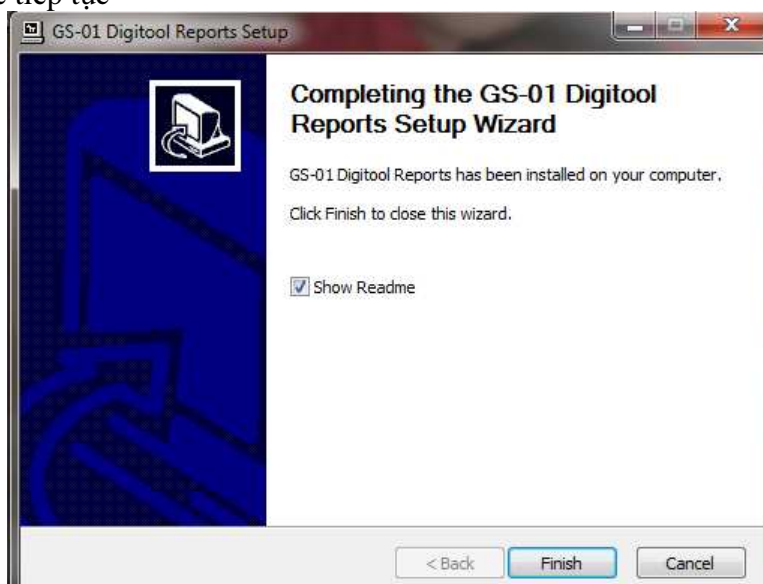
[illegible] tiếp tục

GS-01 Digitool Reports Setup

Completing the GS-01 Digitool Reports Setup Wizard

GS-01 Digitool Reports has been installed on your computer.

Click Finish to close this wizard.

Show Readme

< Back

Finish

Cancel